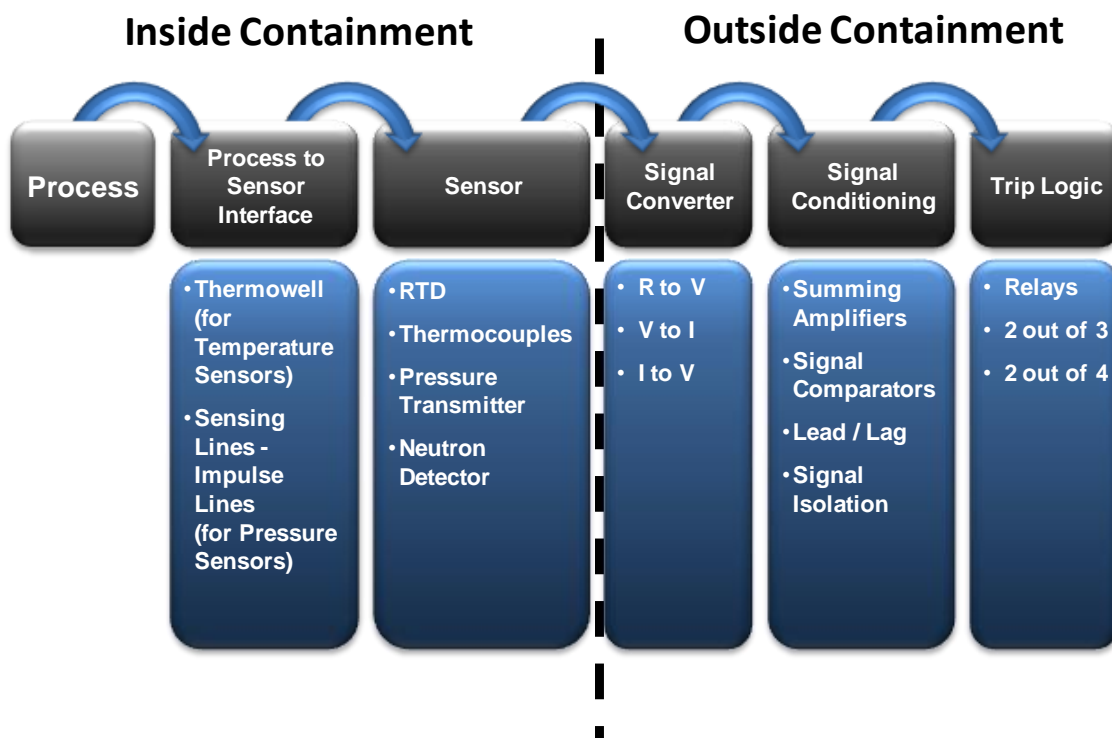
Inside Containment

Outside Containment

Process

Process to Sensor Interface

Sensor

Signal Converter

Signal Conditioning

Trip Logic

• Thermowell (for Temperature Sensors)
• Sensing Lines - Impulse Lines (for Pressure Sensors)

• RTD
• Thermocouples
• Pressure Transmitter
• Neutron Detector

• R to V
• V to I
• I to V

• Summing Amplifiers
• Signal Comparators
• Lead / Lag
• Signal Isolation

• Relays
• 2 out of 3
• 2 out of 4